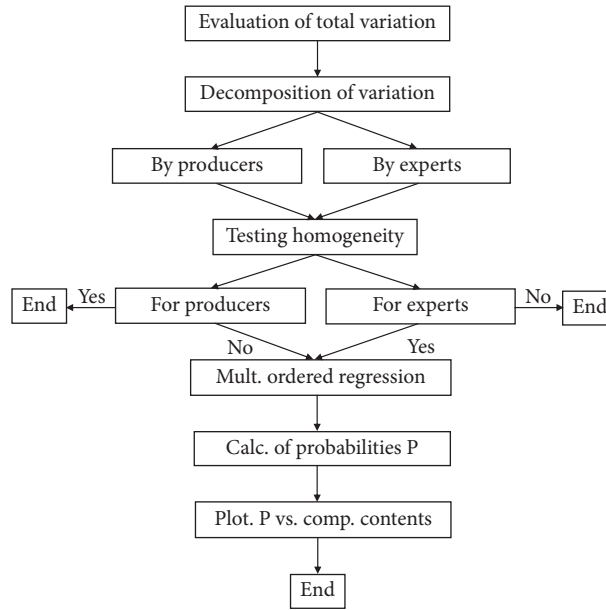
Evaluation of total variation

Decomposition of variation

By producers

By experts

Testing homogeneity

End

Yes

For producers

For experts

No

End

No

Yes

Mult. ordered regression

Calc. of probabilities P

Plot. P vs. comp. contents

End